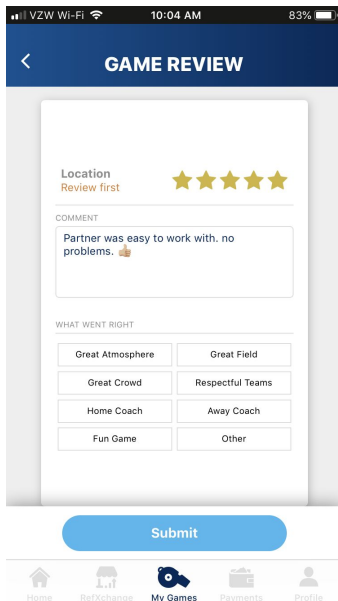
VZW Wi-Fi 10:04 AM 83%

GAME REVIEW

Location
Review first

COMMENT

Partner was easy to work with. no problems. 👍🏼

WHAT WENT RIGHT

| Great Atmosphere | Great Field |
|---|---|
| Great Crowd | Respectful Teams |
| Home Coach | Away Coach |
| Fun Game | Other |

Submit

Home RefXchange My Games Payments Profile